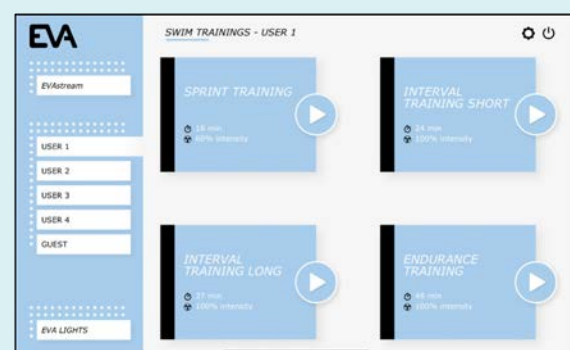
EVA

EVAstream

USER 1

USER 2

USER 3

USER 4

GUEST

EVA LIGHTS

SWIM TRAININGS - USER 1

SPRINT TRAINING

18 min
60% intensity

INTERVAL TRAINING SHORT

24 min
100% intensity

INTERVAL TRAINING LONG

37 min
100% intensity

ENDURANCE TRAINING

46 min
100% intensity